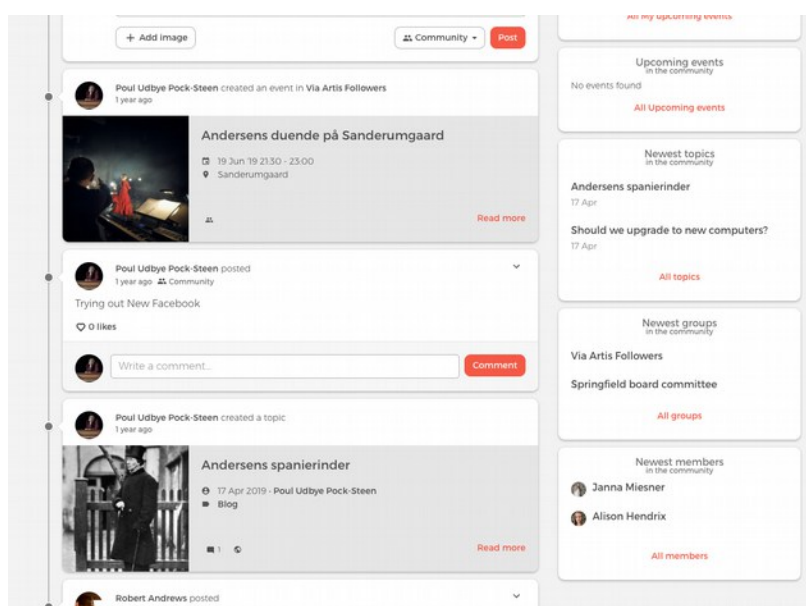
+ Add image

Community ▾

Post

Poul Udbye Pock-Steen created an event in Via Artis Followers
1 year ago

Andersens duende på Sanderumgaard

19 Jun '19 21:30 - 23:00

Sanderumgaard

Read more

Poul Udbye Pock-Steen posted
1 year ago Community

Trying out New Facebook

0 likes

Write a comment...

Comment

Poul Udbye Pock-Steen created a topic
1 year ago

Andersens spanierinder

17 Apr 2019 - Poul Udbye Pock-Steen

Blog

1

Read more

Robert Andrews posted

All My upcoming events

Upcoming events
in the community

No events found

All Upcoming events

Newest topics
in the community

Andersens spanierinder
17 Apr

Should we upgrade to new computers?
17 Apr

All topics

Newest groups
in the community

Via Artis Followers

Springfield board committee

All groups

Newest members
in the community

Janna Miesner

Alison Hendrix

All members